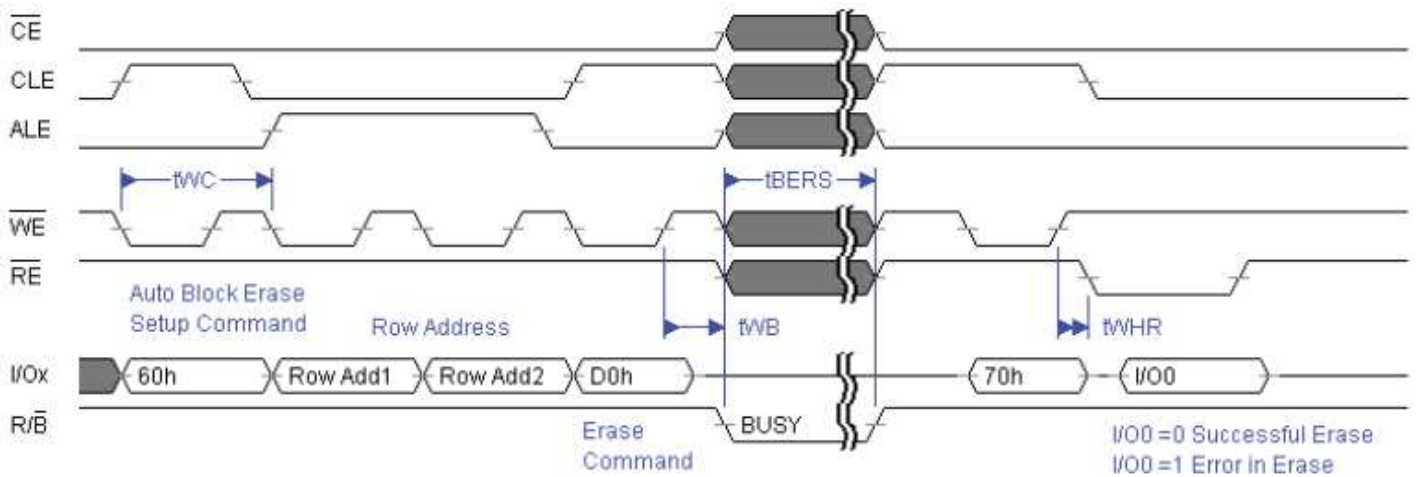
$\overline{CE}$
CLE
ALE
tWC
tBERS
$\overline{WE}$
$\overline{RE}$
Auto Block Erase Setup Command
Row Address
tWB
tWHR
I/Ox
60h
Row Add1
Row Add2
D0h
70h
I/O0
R/$\overline{B}$
BUSY
Erase Command
I/O0 =0 Successful Erase
I/O0 =1 Error in Erase